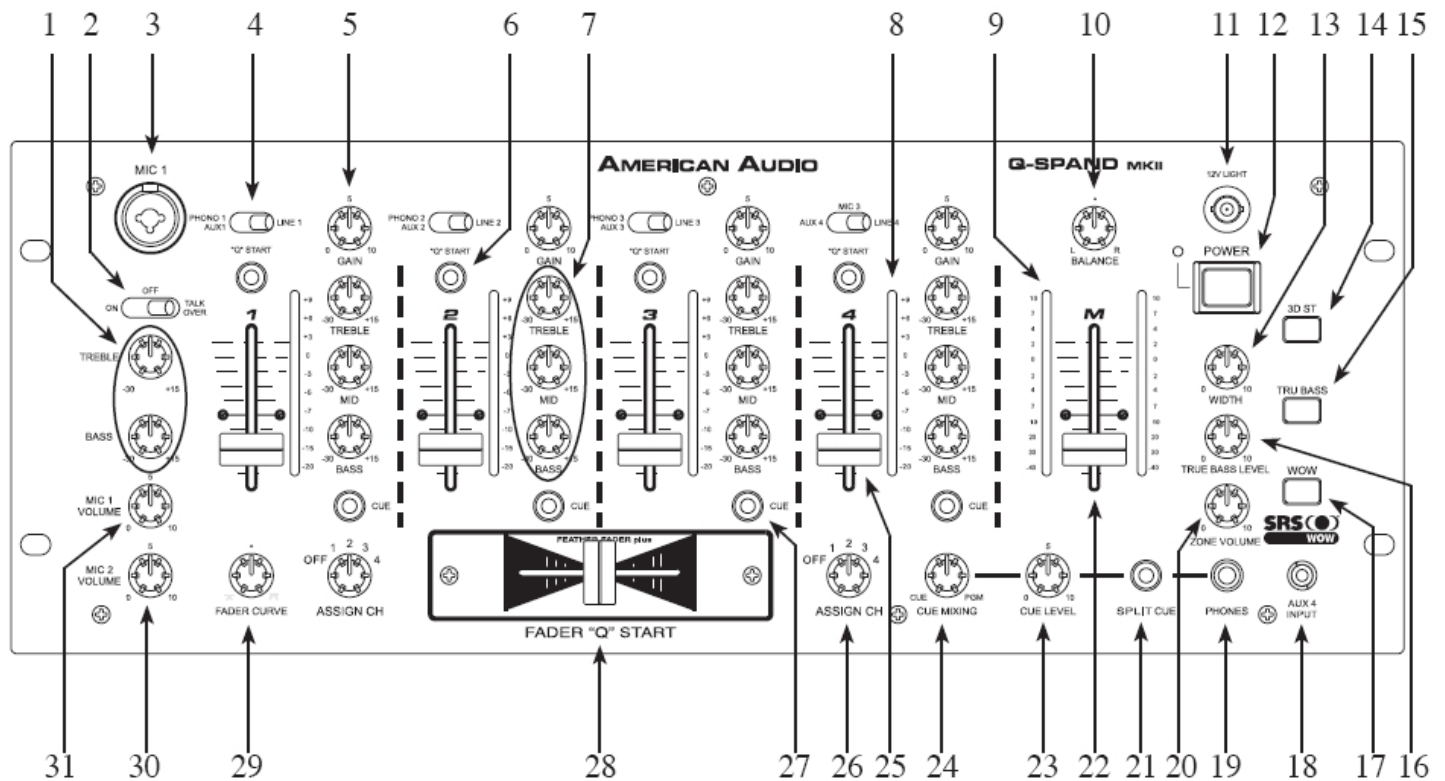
1 2 3 4 5 6 7 8 9 10 11 12 13 14 15

MIC 1

AMERICAN AUDIO

Q-SPAND MKII

12V LIGHT

PHONO 1 AUX1 LINE 1
"Q" START
5
0 10
GAIN

PHONO 2 AUX 2 LINE 2
"Q" START
5
0 10
GAIN

PHONO 3 AUX 3 LINE 3
"Q" START
5
0 10
GAIN

MIC 3
AUX 4 LINE 4
"Q" START
5
0 10
GAIN

L R
BALANCE

POWER

OFF
ON TALK OVER

TREBLE
-30 +15
BASS
-30 +15

1
2
3
4
M

TREBLE
-30 +15
MID
-30 +15
BASS
-30 +15

CUE

3D ST
WIDTH
0 10
TRU BASS
TRUE BASS LEVEL
0 10
WOW
ZONE VOLUME
0 10
SRS WOW

5
MIC 1 VOLUME
0 10

5
MIC 2 VOLUME
0 10

FADER CURVE

OFF 1 2 3 4
ASSIGN CH

FEATHER FADER plus
FADER "Q" START

OFF 1 2 3 4
ASSIGN CH

CUE PGM
CUE MIXING

5
0 10
CUE LEVEL

SPLIT CUE

PHONES

AUX 4 INPUT

31 30 29 28 27 26 25 24 23 22 21 20 19 18 17 16